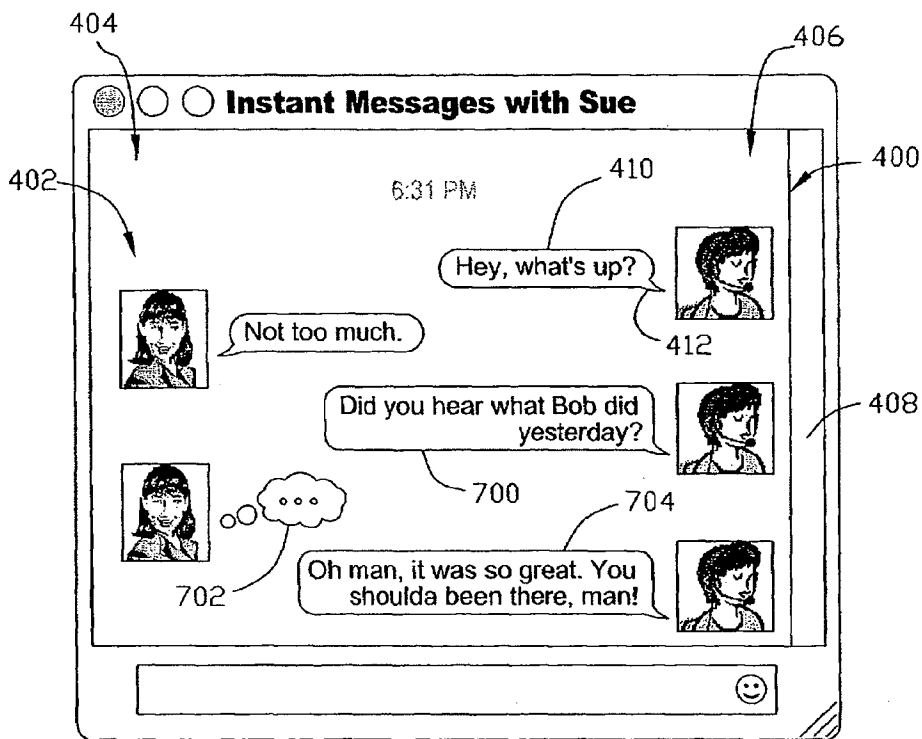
404

406

Instant Messages with Sue

400

402

6:31 PM

410

Hey, what's up?

Not too much.

412

Did you hear what Bob did yesterday?

408

700

704

702

Oh man, it was so great. You shoulda been there, man!